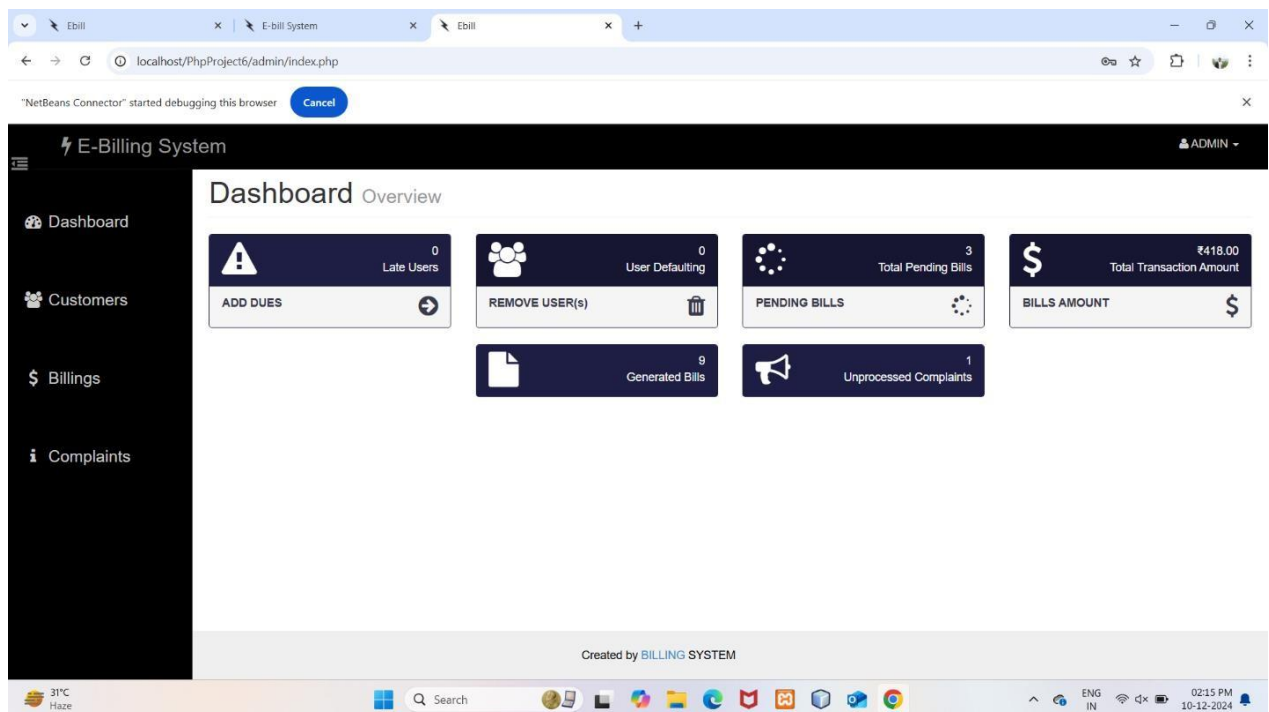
Ebill
E-bill System
Ebill
+

localhost/PhpProject6/admin/index.php

"NetBeans Connector" started debugging this browser
Cancel

E-Billing System
ADMIN

Dashboard
Customers
$ Billings
Complaints

Dashboard Overview

0
Late Users
ADD DUES

0
User Defaulting
REMOVE USER(s)

3
Total Pending Bills
PENDING BILLS

₹418.00
Total Transaction Amount
BILLS AMOUNT

9
Generated Bills

1
Unprocessed Complaints

Created by BILLING SYSTEM

31°C
Haze
Search
ENG
IN
02:15 PM
10-12-2024